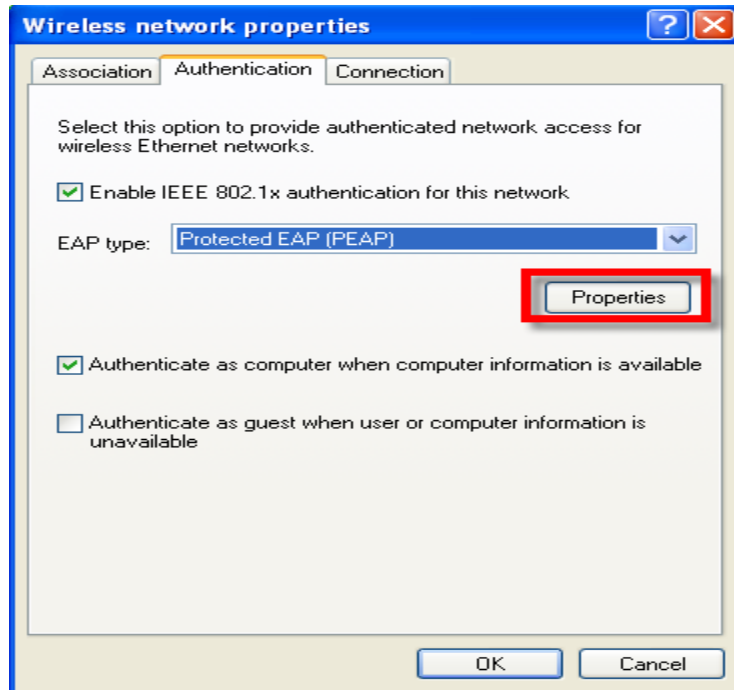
Wireless network properties

?

Association | Authentication | Connection

Select this option to provide authenticated network access for wireless Ethernet networks.

☑ Enable IEEE 802.1x authentication for this network

EAP type: Protected EAP (PEAP)

Properties

☑ Authenticate as computer when computer information is available

☐ Authenticate as guest when user or computer information is unavailable

OK

Cancel